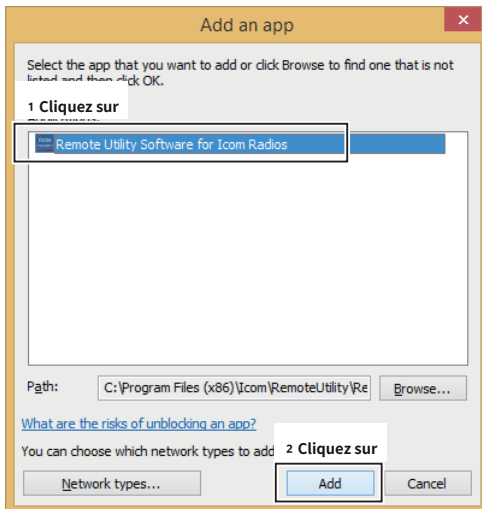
Add an app

Select the app that you want to add or click Browse to find one that is not listed and then click OK.

1 Cliquez sur

Remote Utility Software for Icom Radios

Path: C:\Program Files (x86)\Icom\RemoteUtility\Re

Browse...

What are the risks of unblocking an app?

You can choose which network types to add

2 Cliquez sur

Network types...

Add

Cancel